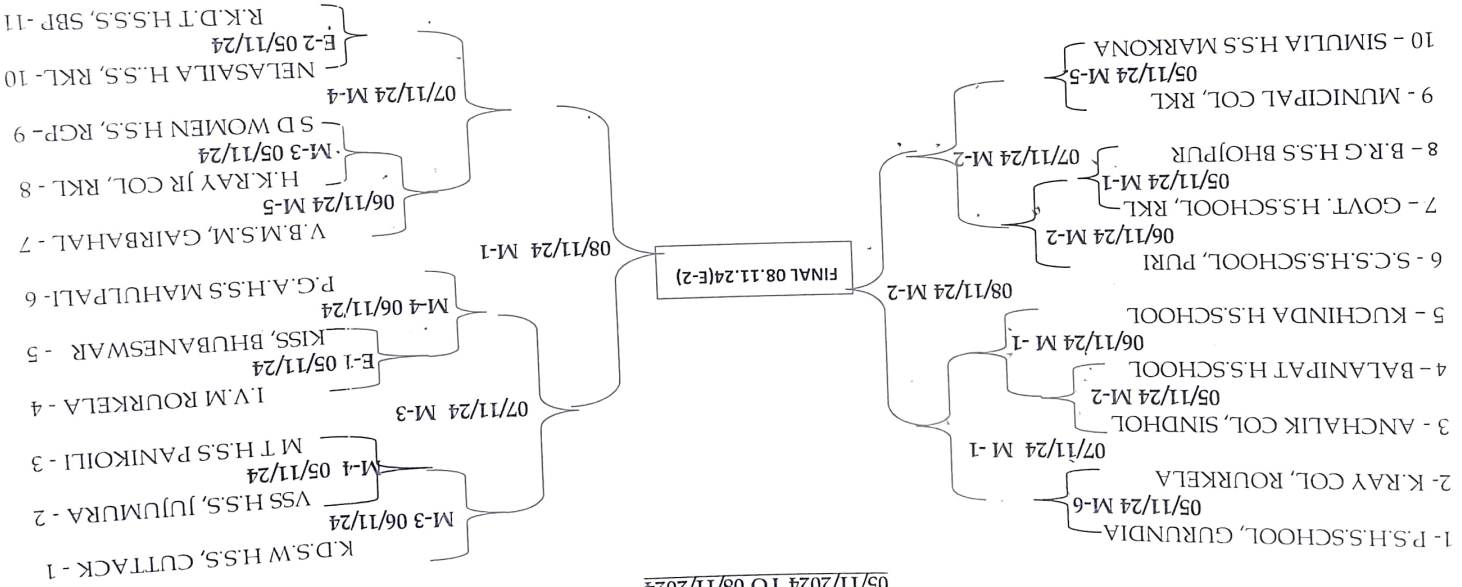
05/11/2024 TO 08/11/2024

1- P.S.H.S.SCHOOL, GURUNDIA
05/11/24 M-6
2- K.RAY COL, ROURKELA
07/11/24 M -1
3 - ANCHALIK COL, SINDHOL
05/11/24 M-2
4 - BALANIPAT H.S.SCHOOL
06/11/24 M -1
5 - KUCHINDA H.S.SCHOOL
08/11/24 M-2
6 - S.C.S.H.S.SCHOOL, PURI
06/11/24 M-2
7 - GOVT. H.S.SCHOOL, RKL
05/11/24 M-1
8 - B.R.G H.S.S BHOJPUR
07/11/24 M-2
9 - MUNICIPAL COL, RKL
05/11/24 M-5
10 - SIMULIA H.S.S MARKONA

FINAL 08.11.24(E-2)

K.D.S.W H.S.S, CUTTACK - 1
M-3 06/11/24
VSS H.S.S, JUJUMURA - 2
M-4 05/11/24
M T H.S.S PANIKOILI - 3
07/11/24 M-3
I.V.M ROURKELA - 4
E-1 05/11/24
KISS, BHUBANESWAR - 5
M-4 06/11/24
P.G.A.H.S.S MAHULPALI- 6
08/11/24 M-1
V.B.M.S.M, GAIRBAHAL - 7
06/11/24 M-5
H.K.RAY JR COL, RKL - 8
M-3 05/11/24
S D WOMEN H.S.S, RGP- 9
07/11/24 M-4
NELASAILA H.S.S, RKL- 10
E-2 05/11/24
R.K.D.T H.S.S, SBP -11